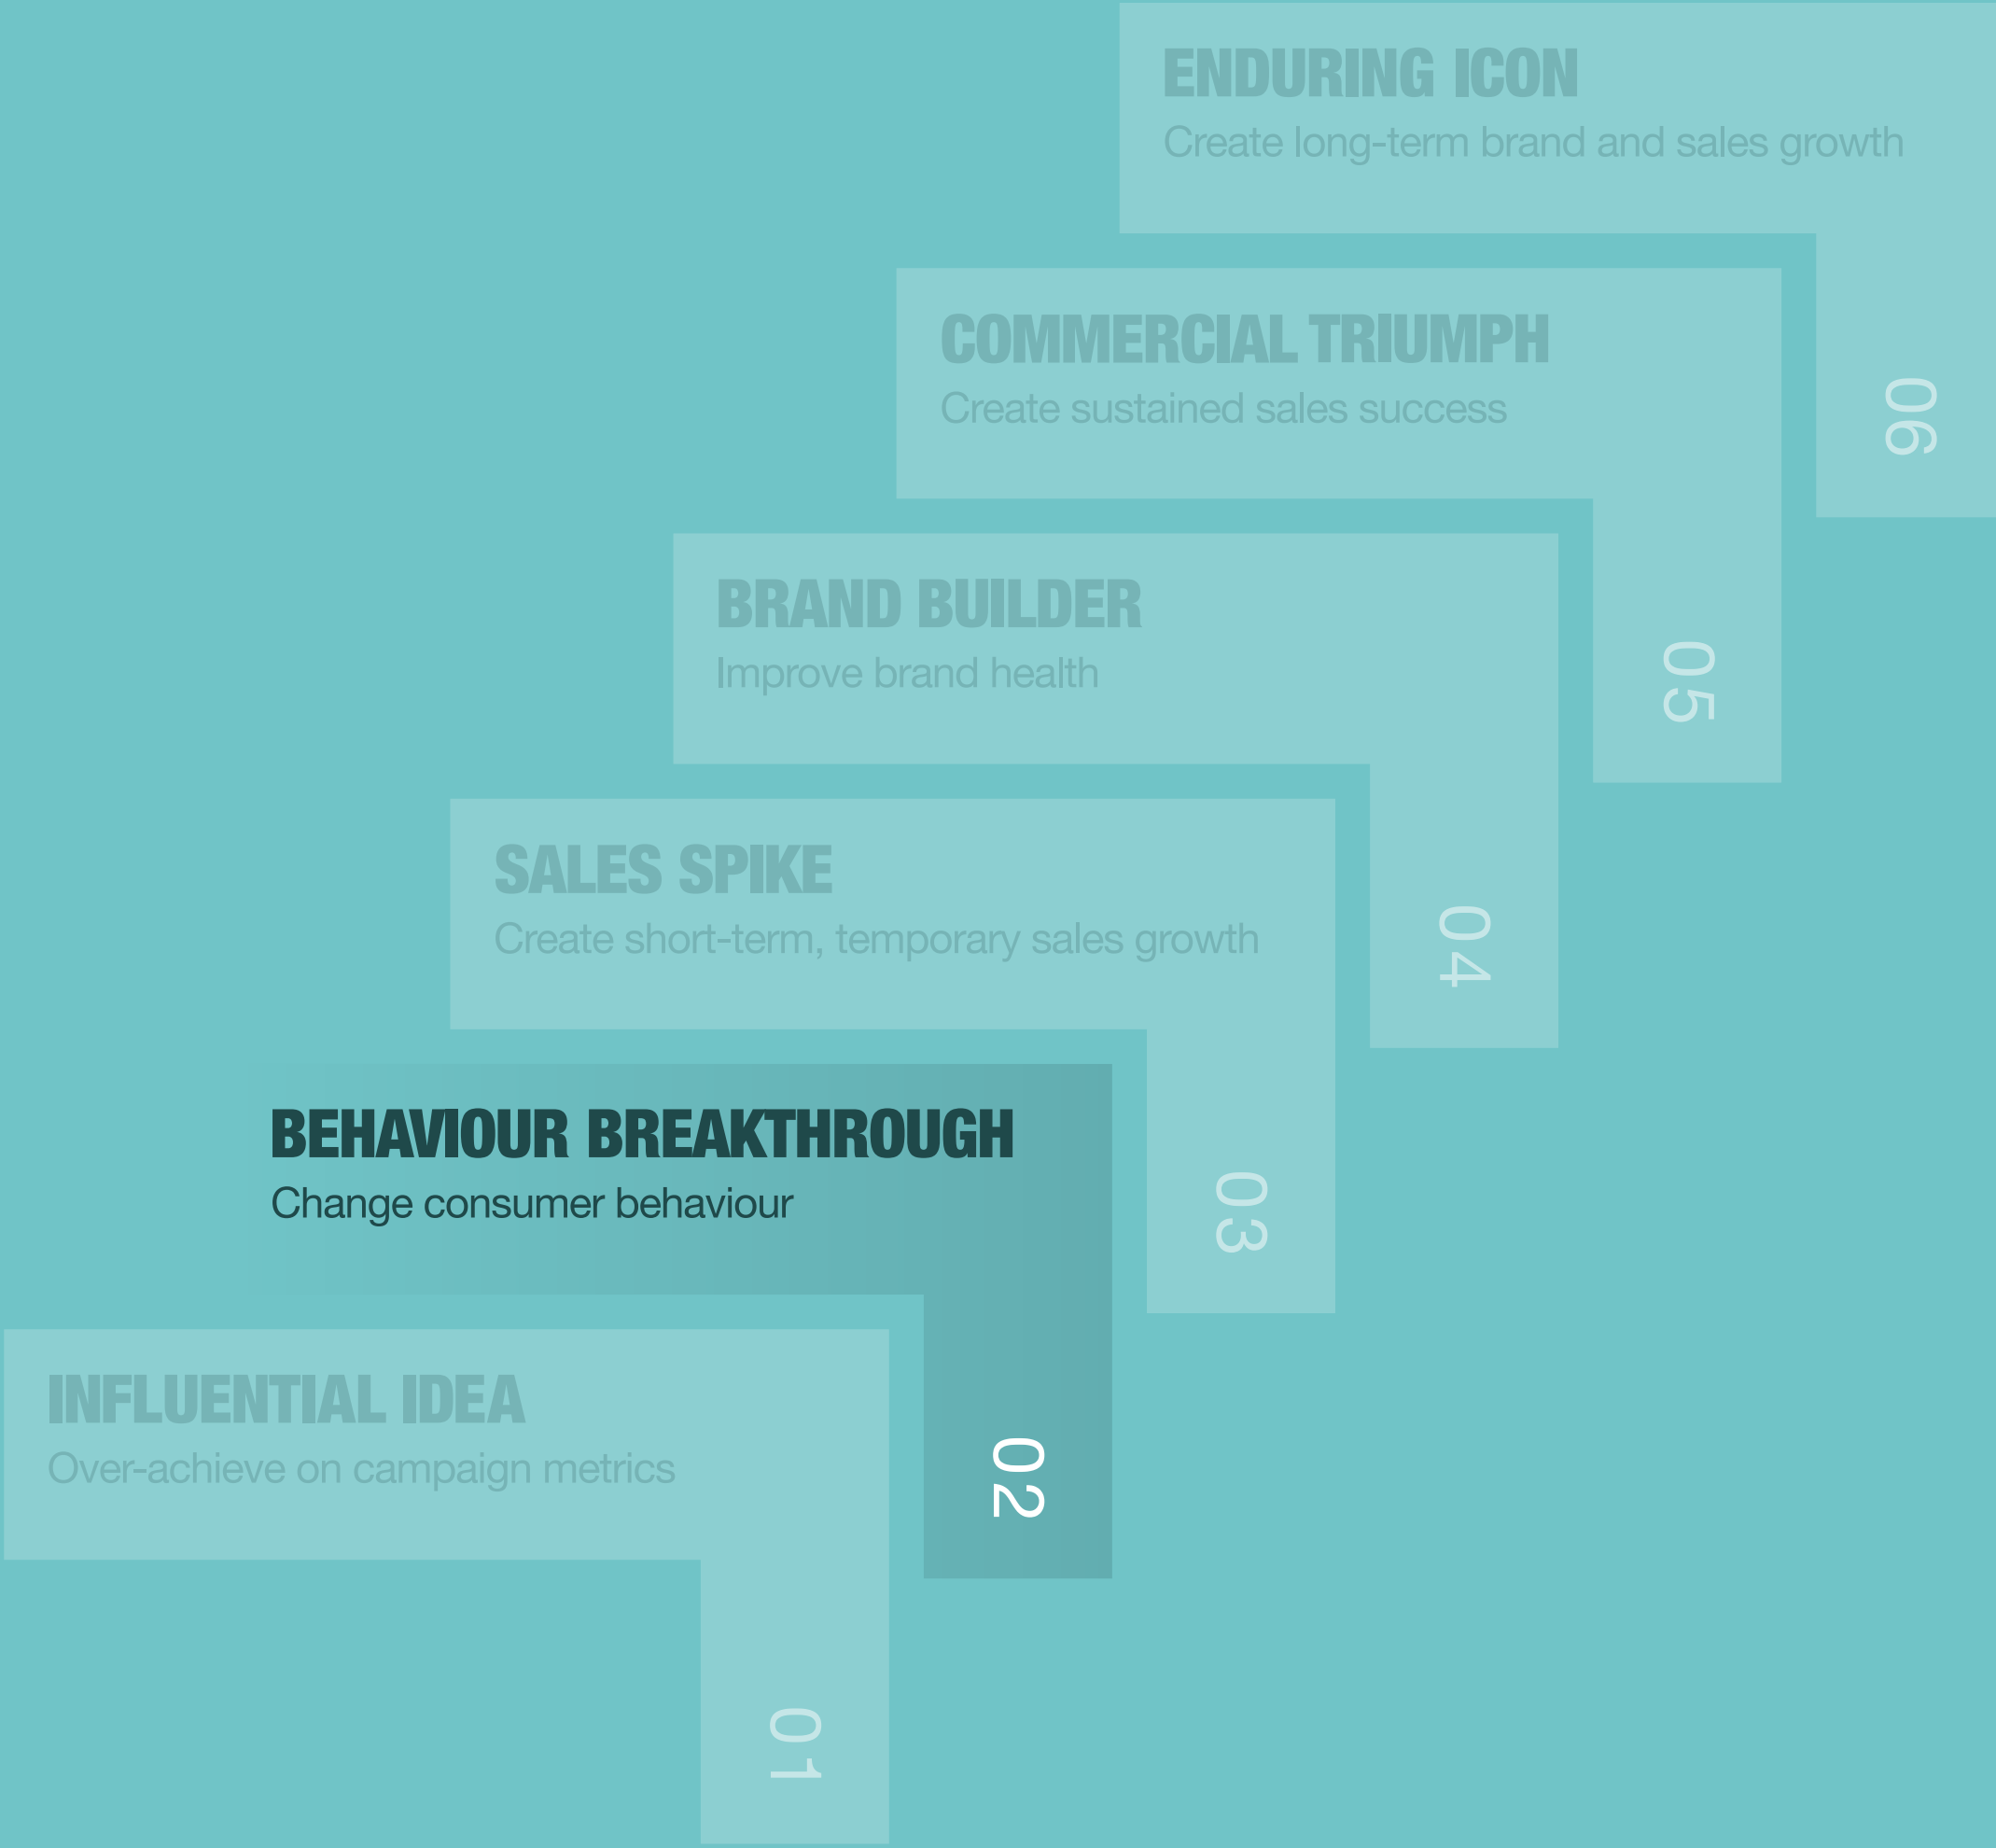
ENDURING ICON
Create long-term brand and sales growth
06

COMMERCIAL TRIUMPH
Create sustained sales success
05

BRAND BUILDER
Improve brand health
04

SALES SPIKE
Create short-term, temporary sales growth
03

BEHAVIOUR BREAKTHROUGH
Change consumer behaviour
02

INFLUENTIAL IDEA
Over-achieve on campaign metrics
01